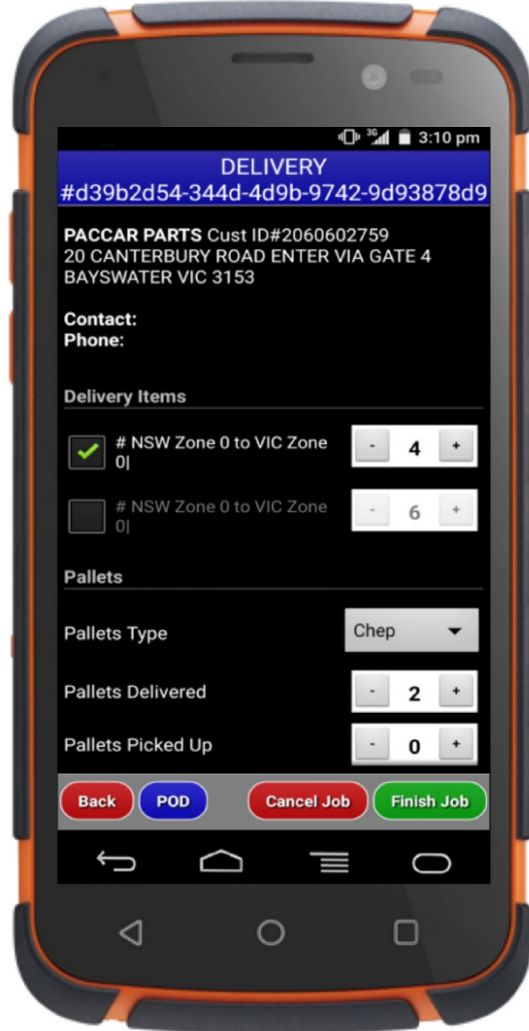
3G 3:10 pm

DELIVERY
#d39b2d54-344d-4d9b-9742-9d93878d9

PACCAR PARTS Cust ID#2060602759
20 CANTERBURY ROAD ENTER VIA GATE 4
BAYSWATER VIC 3153

Contact:
Phone:

Delivery Items

# NSW Zone 0 to VIC Zone 0|
- 4 +

# NSW Zone 0 to VIC Zone 0|
- 6 +

Pallets

Pallets Type
Chep

Pallets Delivered
- 2 +

Pallets Picked Up
- 0 +

Back POD Cancel Job Finish Job